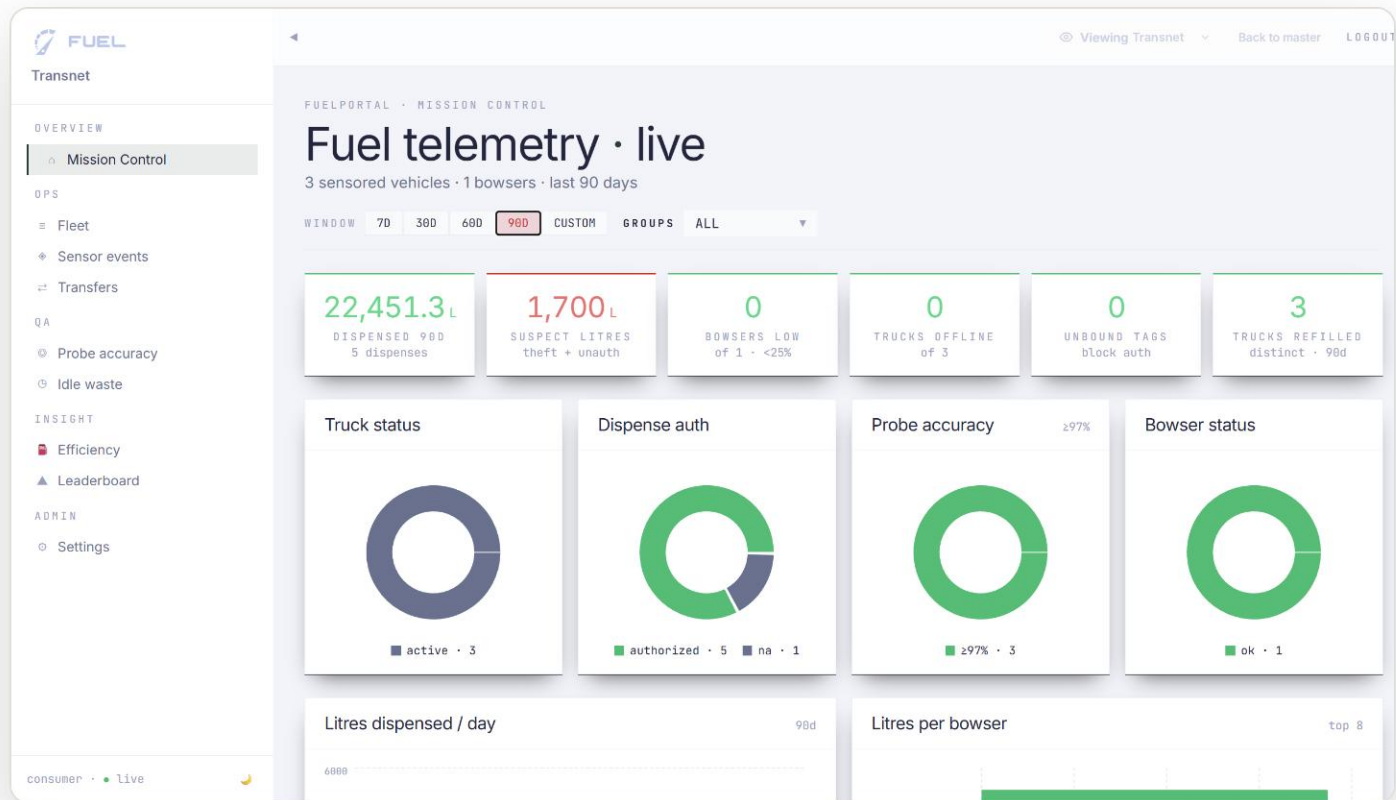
FUEL
Transnet

OVERVIEW
Mission Control
OPS
Fleet
Sensor events
Transfers
QA
Probe accuracy
Idle waste
INSIGHT
Efficiency
Leaderboard
ADMIN
Settings

consumer · live

Viewing Transnet
Back to master
LOGOUT

FUELPORTAL · MISSION CONTROL
Fuel telemetry · live
3 sensored vehicles · 1 bowsers · last 90 days

WINDOW 7D 30D 60D 90D CUSTOM GROUPS ALL

22,451.3 L
DISPENSED 90D
5 dispenses

1,700 L
SUSPECT LITRES
theft + unauth

0
BOWSERS LOW
of 1 · <25%

0
TRUCKS OFFLINE
of 3

0
UNBOUND TAGS
block auth

3
TRUCKS REFILLED
distinct · 90d

Truck status
active · 3

Dispense auth
authorized · 5 na · 1

Probe accuracy ≥97%
≥97% · 3

Bowser status
ok · 1

Litres dispensed / day 90d
6000

Litres per bowser top 8